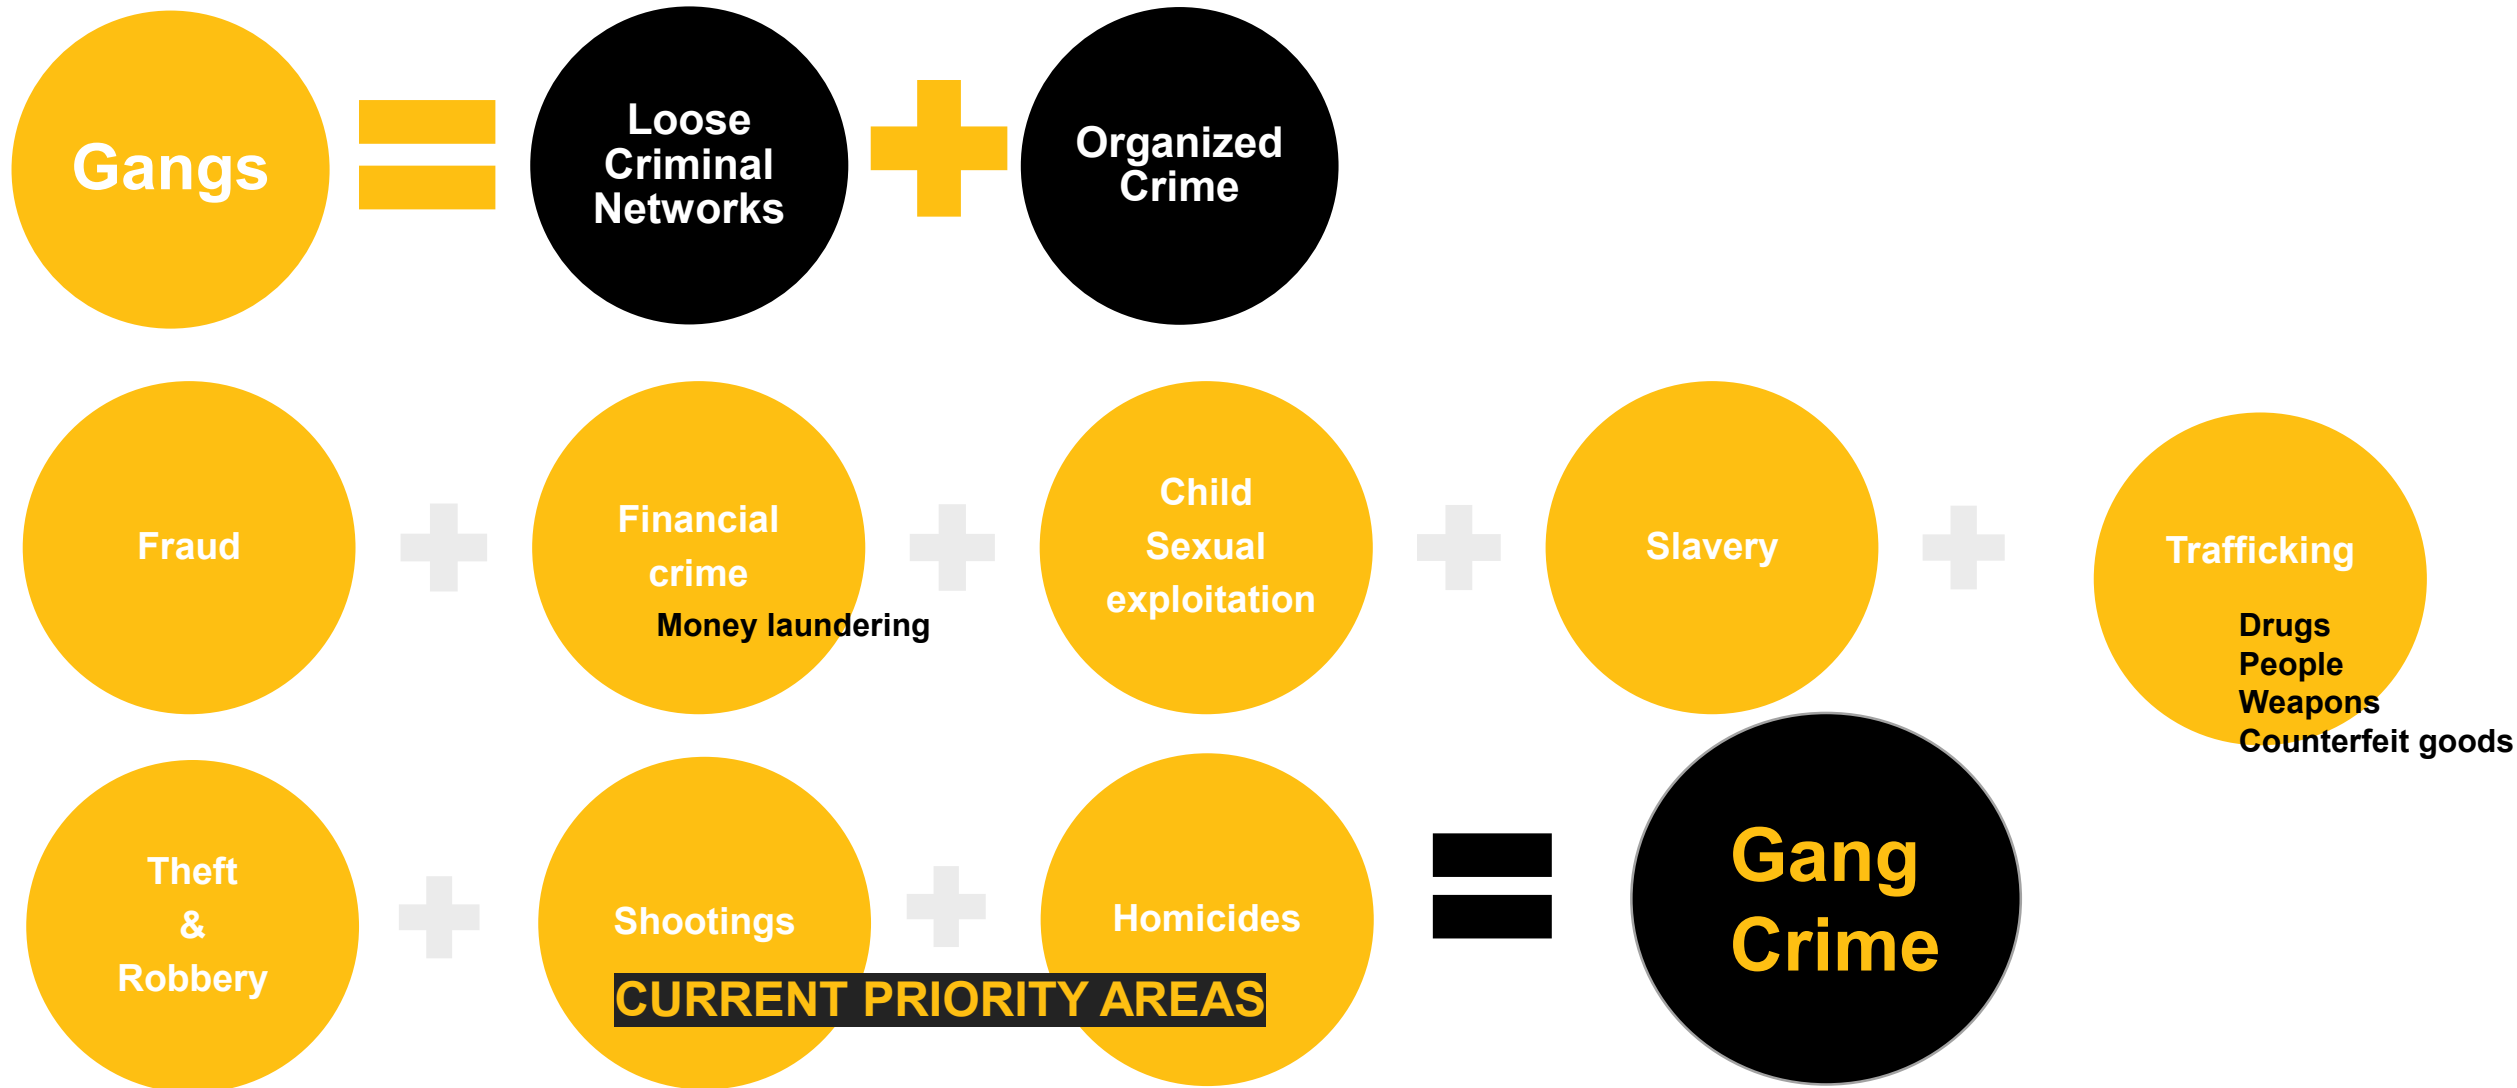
Gangs

Loose Criminal Networks

Organized Crime

Fraud

Financial crime

Money laundering

Child Sexual exploitation

Slavery

Trafficking

Drugs
People
Weapons
Counterfeit goods

Theft & Robbery

Shootings

Homicides

CURRENT PRIORITY AREAS

Gang Crime